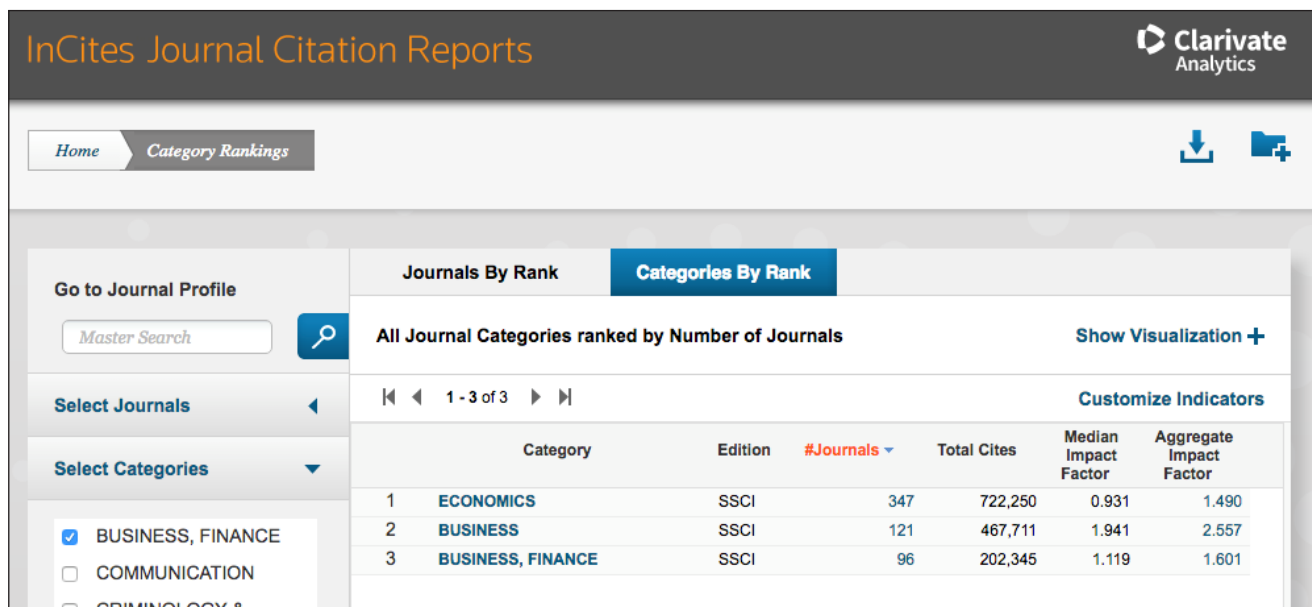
InCites Journal Citation Reports

Clarivate Analytics

Home
Category Rankings

Go to Journal Profile

Master Search

Select Journals

Select Categories

BUSINESS, FINANCE
COMMUNICATION
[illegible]

Journals By Rank
Categories By Rank

All Journal Categories ranked by Number of Journals

Show Visualization +

1 - 3 of 3

Customize Indicators

| | Category | Edition | #Journals | Total Cites | Median Impact Factor | Aggregate Impact Factor |
|---|---|---|---|---|---|---|
| 1 | ECONOMICS | SSCI | 347 | 722,250 | 0.931 | 1.490 |
| 2 | BUSINESS | SSCI | 121 | 467,711 | 1.941 | 2.557 |
| 3 | BUSINESS, FINANCE | SSCI | 96 | 202,345 | 1.119 | 1.601 |